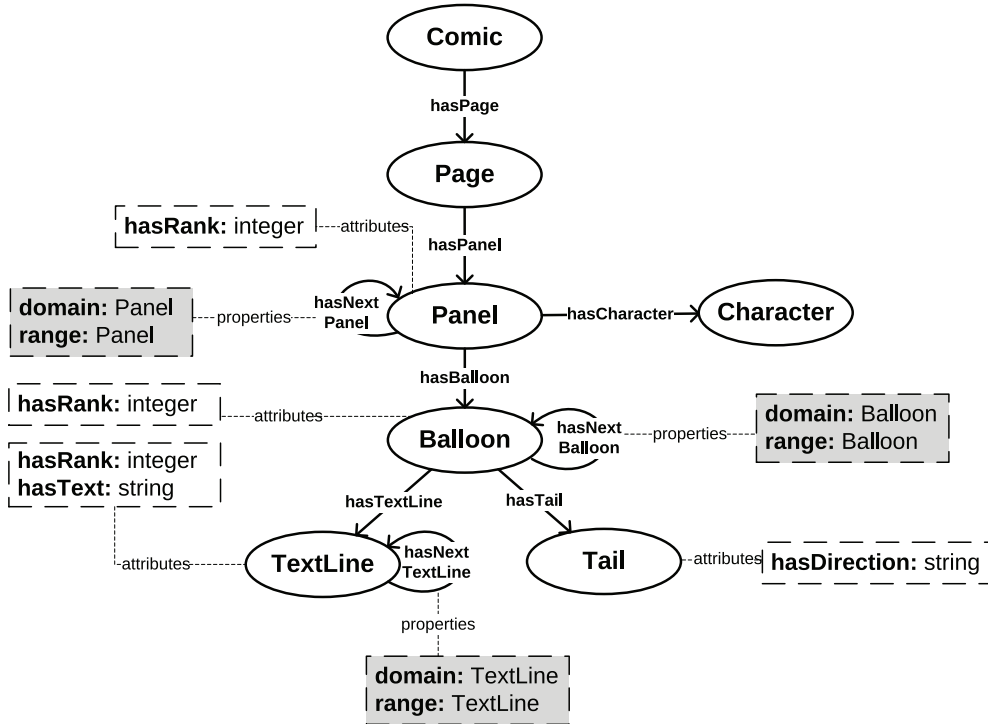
Comic

hasPage

Page

hasRank: integer

attributes

hasPanel

domain: Panel
range: Panel

properties

hasNext Panel

Panel

hasCharacter

Character

hasBalloon

hasRank: integer

attributes

Balloon

hasNext Balloon

properties

domain: Balloon
range: Balloon

hasRank: integer
hasText: string

hasTextLine

hasTail

attributes

TextLine

hasNext TextLine

Tail

attributes

hasDirection: string

properties

domain: TextLine
range: TextLine